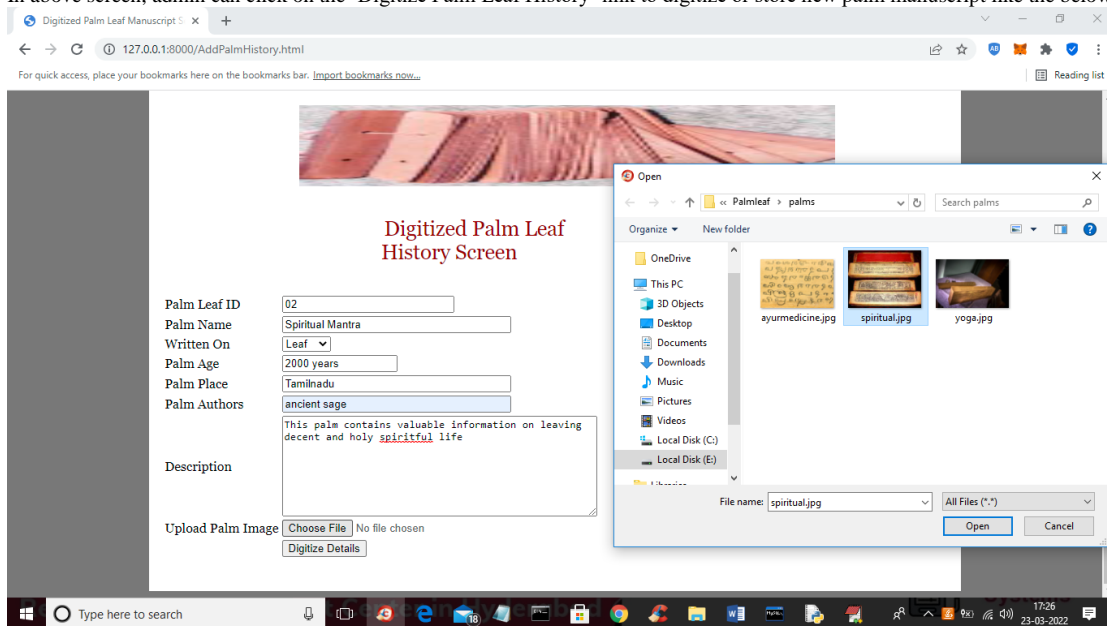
In above screen, admin can click on the 'Digitize Palm Leaf History' link to digitize or store new palm manuscript like the below

Digitized Palm Leaf Manuscript S ×  +

127.0.0.1:8000/AddPalmHistory.html

For quick access, place your bookmarks here on the bookmarks bar. Import bookmarks now...

Reading list

Digitized Palm Leaf History Screen

| | |
|---|---|
| Palm Leaf ID | 02 |
| Palm Name | Spiritual Mantra |
| Written On | Leaf |
| Palm Age | 2000 years |
| Palm Place | Tamilnadu |
| Palm Authors | ancient sage |
| Description | This palm contains valuable information on leaving decent and holy spiritful life |
| Upload Palm Image | Choose File No file chosen |
| | Digitize Details |

Open

« Palmleaf › palms

Search palms

Organize ▾ New folder

OneDrive
This PC
3D Objects
Desktop
Documents
Downloads
Music
Pictures
Videos
Local Disk (C:)
Local Disk (E:)
Libraries

ayurmedicine.jpg
spiritual.jpg
yoga.jpg

File name: spiritual.jpg
All Files (*.*)
Open
Cancel

Type here to search

17:26
23-03-2022